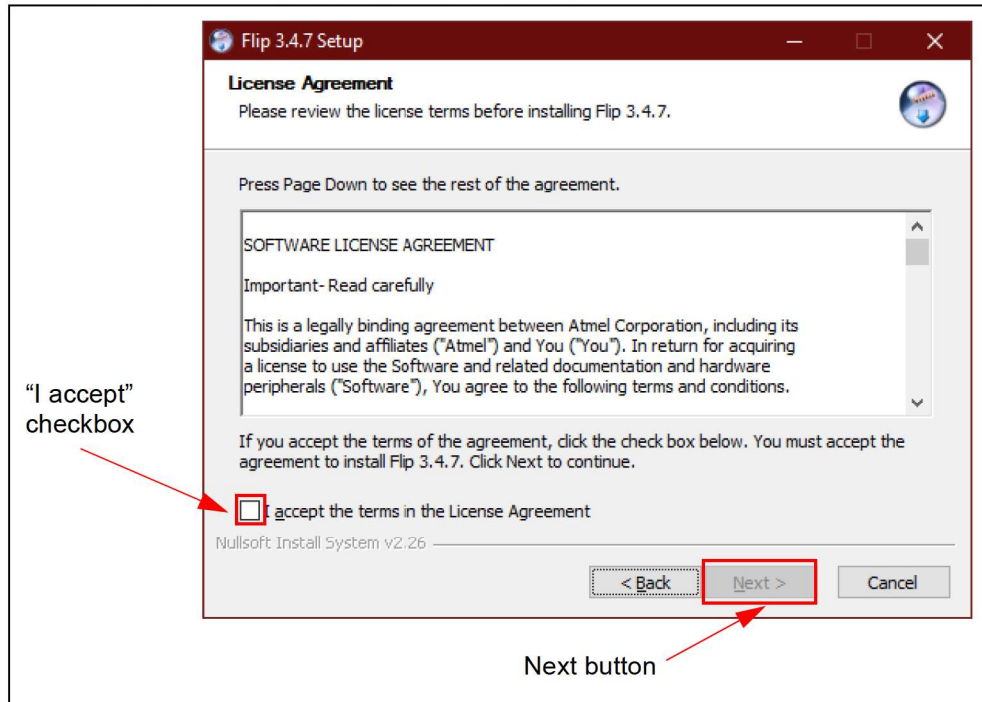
Flip 3.4.7 Setup

License Agreement

Please review the license terms before installing Flip 3.4.7.

Press Page Down to see the rest of the agreement.

SOFTWARE LICENSE AGREEMENT

Important- Read carefully

This is a legally binding agreement between Atmel Corporation, including its subsidiaries and affiliates ("Atmel") and You ("You"). In return for acquiring a license to use the Software and related documentation and hardware peripherals ("Software"), You agree to the following terms and conditions.

If you accept the terms of the agreement, click the check box below. You must accept the agreement to install Flip 3.4.7. Click Next to continue.

"I accept" checkbox

I accept the terms in the License Agreement

Nullsoft Install System v2.26

< Back

Next >

Cancel

Next button